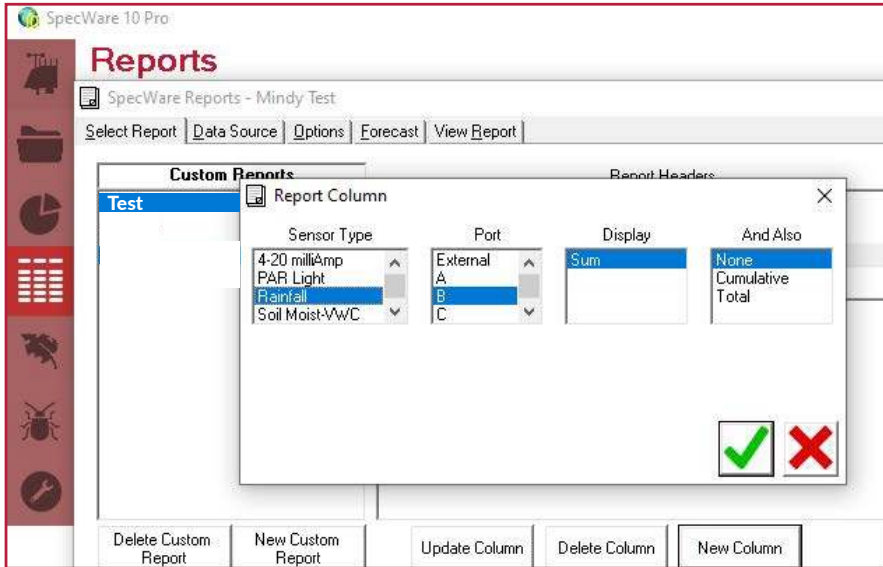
SpecWare 10 Pro

Reports

SpecWare Reports - Mindy Test

Select Report | Data Source | Options | Forecast | View Report

Custom Reports

Test

Report Headers

Report Column

Sensor Type

4-20 milliAmp
PAR Light
Rainfall
Soil Moist-VWC

Port

External
A
B
C

Display

Sum

And Also

None
Cumulative
Total

Delete Custom Report

New Custom Report

Update Column

Delete Column

New Column